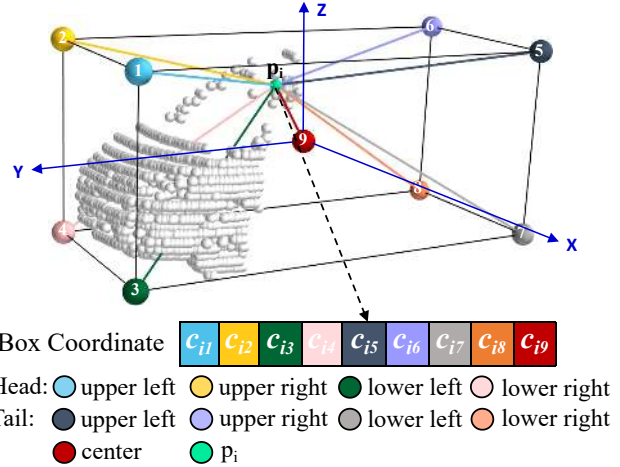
Z

2

6

5

1

$p_i$

Y

9

X

8

4

7

3

Box Coordinate

| $c_{i1}$ | $c_{i2}$ | $c_{i3}$ | $c_{i4}$ | $c_{i5}$ | $c_{i6}$ | $c_{i7}$ | $c_{i8}$ | $c_{i9}$ |
|---|---|---|---|---|---|---|---|---|

Head: upper left upper right lower left lower right

Tail: upper left upper right lower left lower right

center $p_i$